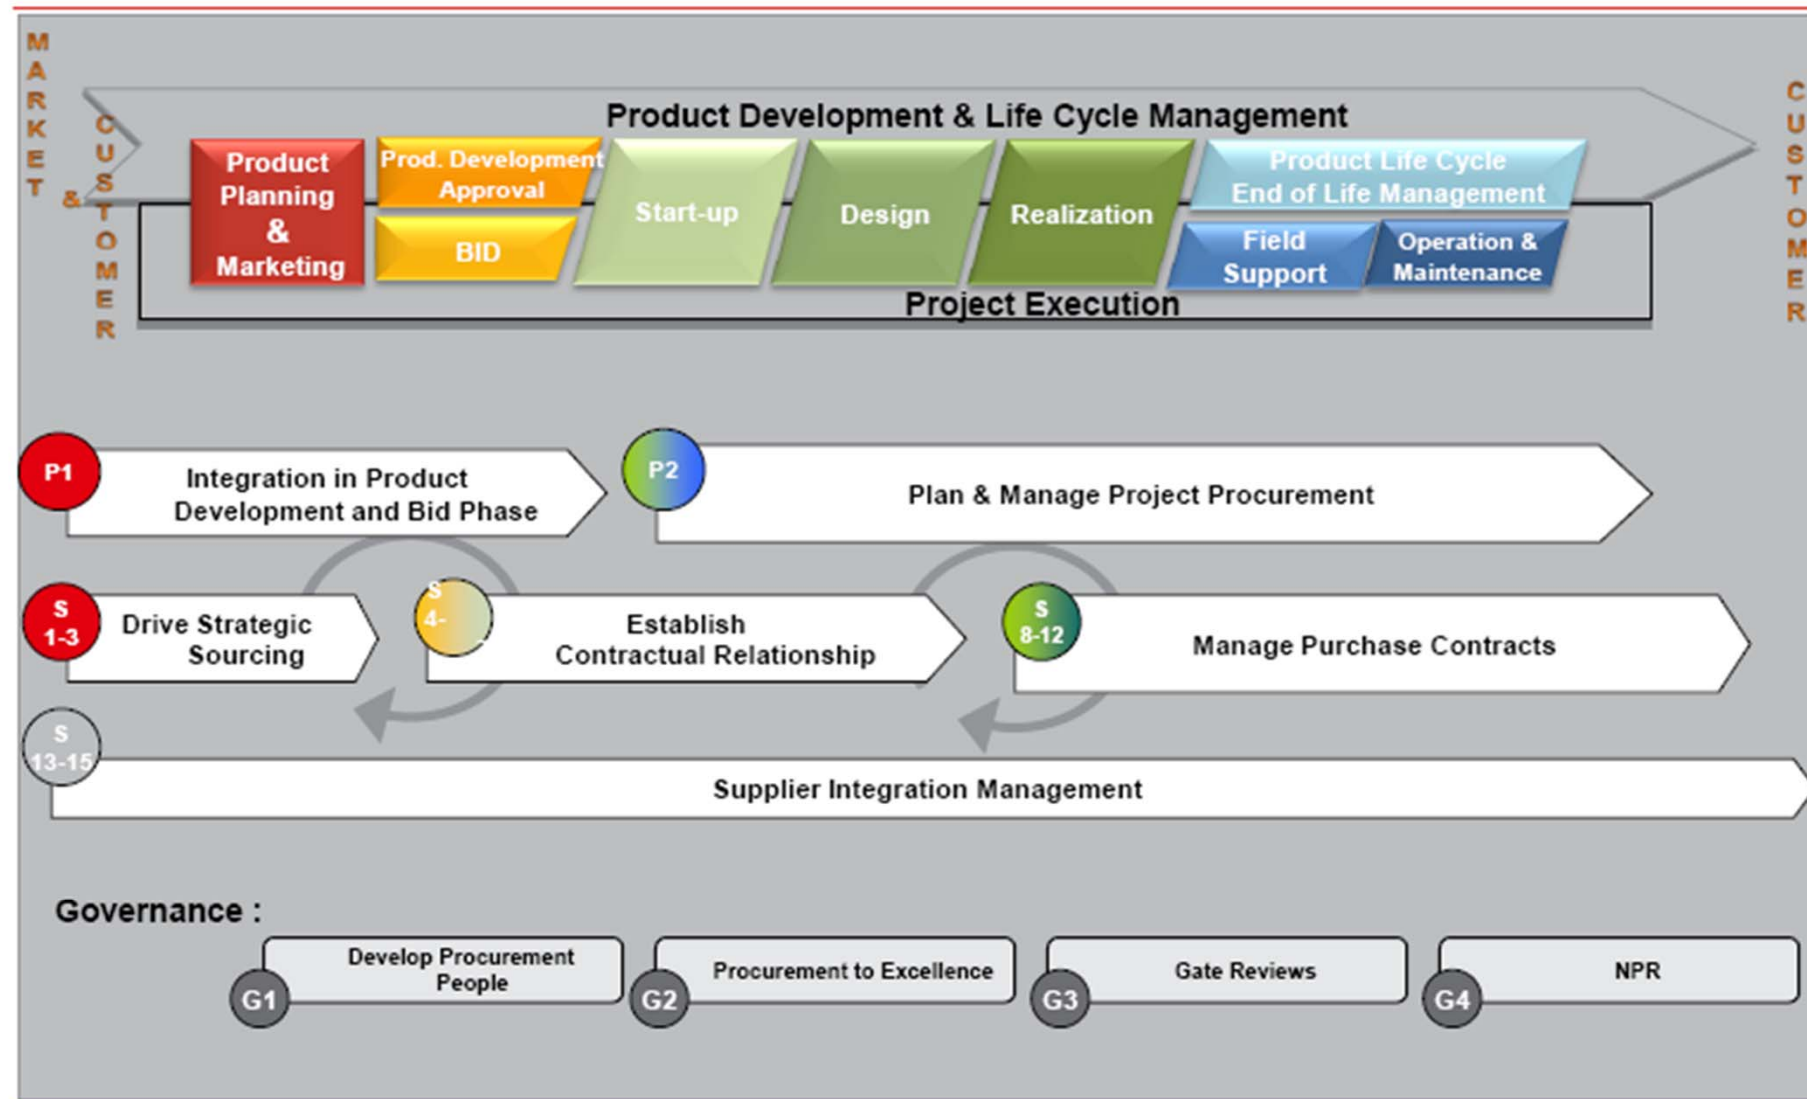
MARKET & CUSTOMER

Product Development & Life Cycle Management

Product Planning & Marketing

Prod. Development Approval

BID

Start-up

Design

Realization

Product Life Cycle End of Life Management

Field Support

Operation & Maintenance

Project Execution

CUSTOMER

P1 Integration in Product Development and Bid Phase

P2 Plan & Manage Project Procurement

S 1-3 Drive Strategic Sourcing

S 4- Establish Contractual Relationship

S 8-12 Manage Purchase Contracts

S 13-15 Supplier Integration Management

Governance :

G1 Develop Procurement People

G2 Procurement to Excellence

G3 Gate Reviews

G4 NPR